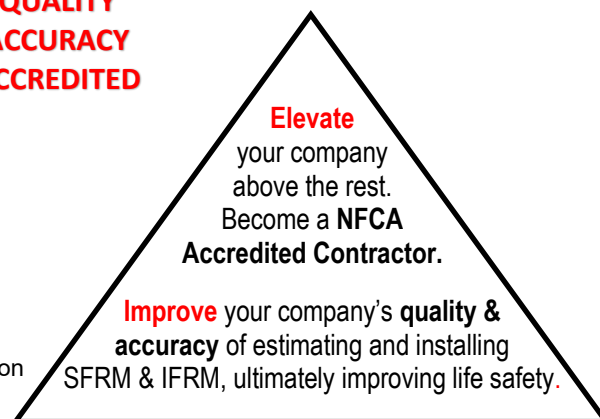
QUALITY
ACCURACY
CCREDITED

Elevate
your company above the rest. Become a NFCA Accredited Contractor.

Improve your company's quality & accuracy of estimating and installing SFRM & IFRM, ultimately improving life safety.

on